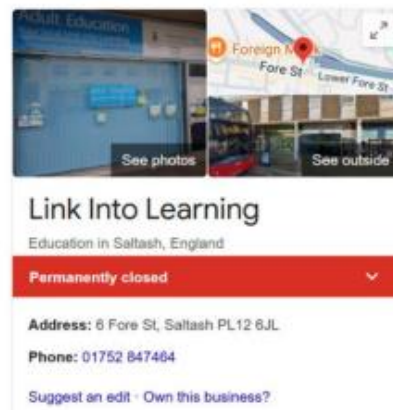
Adult Education

Foreign M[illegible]

Fore St

Lower Fore St

See photos

See outside

Link Into Learning

Education in Saltash, England

Permanently closed

Address: 6 Fore St, Saltash PL12 6JL

Phone: 01752 847464

Suggest an edit · Own this business?